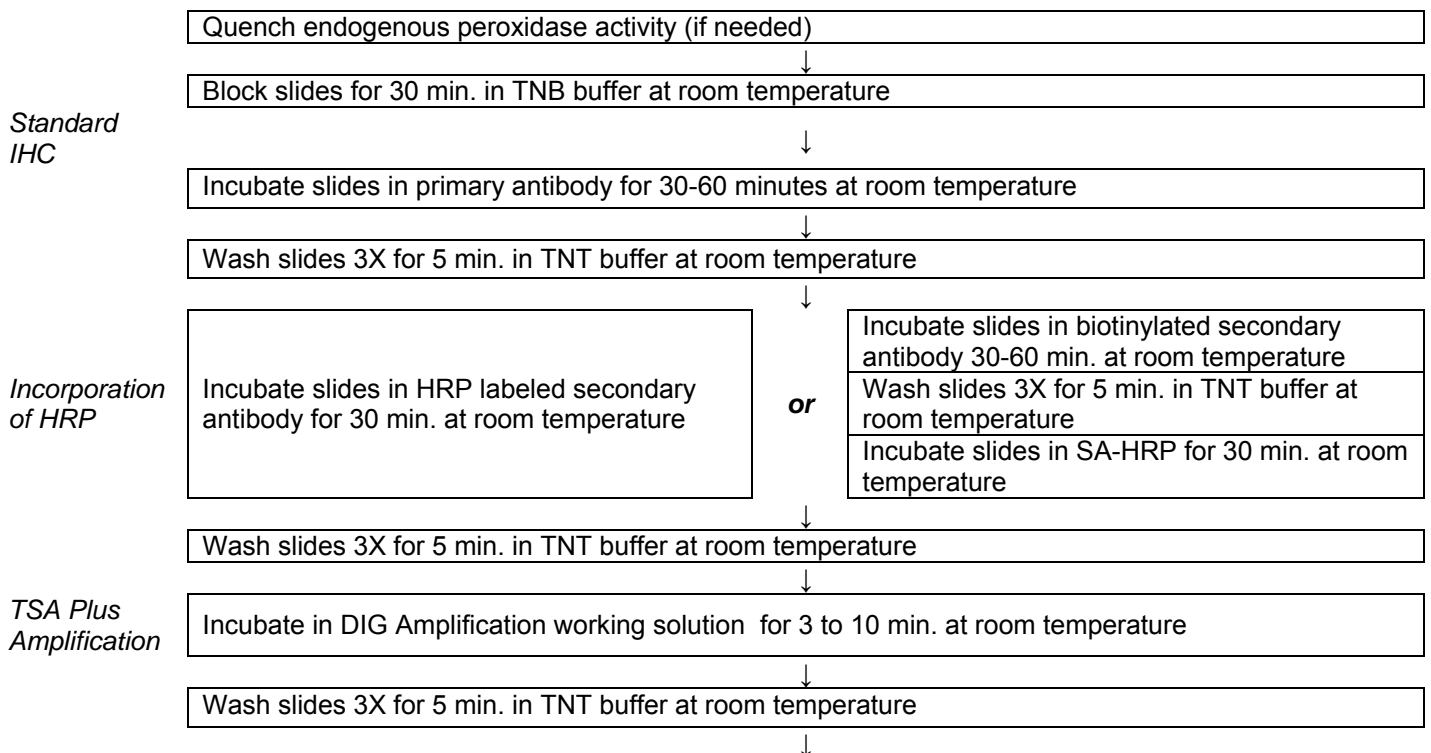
Quench endogenous peroxidase activity (if needed)

Block slides for 30 min. in TNB buffer at room temperature

Standard IHC

Incubate slides in primary antibody for 30-60 minutes at room temperature

Wash slides 3X for 5 min. in TNT buffer at room temperature

Incorporation of HRP

Incubate slides in HRP labeled secondary antibody for 30 min. at room temperature

or

Incubate slides in biotinylated secondary antibody 30-60 min. at room temperature

Wash slides 3X for 5 min. in TNT buffer at room temperature

Incubate slides in SA-HRP for 30 min. at room temperature

Wash slides 3X for 5 min. in TNT buffer at room temperature

TSA Plus Amplification

Incubate in DIG Amplification working solution for 3 to 10 min. at room temperature

Wash slides 3X for 5 min. in TNT buffer at room temperature